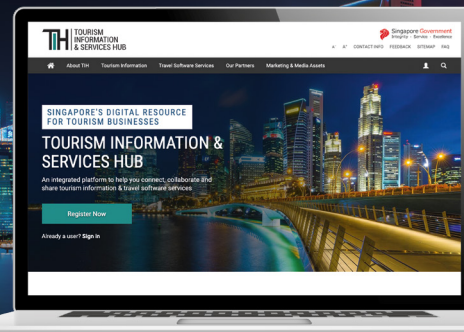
TIH TOURISM INFORMATION & SERVICES HUB

Singapore Government
Integrity · Service · Excellence

A⁻ A⁺ CONTACT INFO FEEDBACK SITEMAP FAQ

About TIH Tourism Information Travel Software Services Our Partners Marketing & Media Assets

SINGAPORE'S DIGITAL RESOURCE FOR TOURISM BUSINESSES

TOURISM INFORMATION & SERVICES HUB

An integrated platform to help you connect, collaborate and share tourism information & travel software services

Register Now

Already a user? Sign in